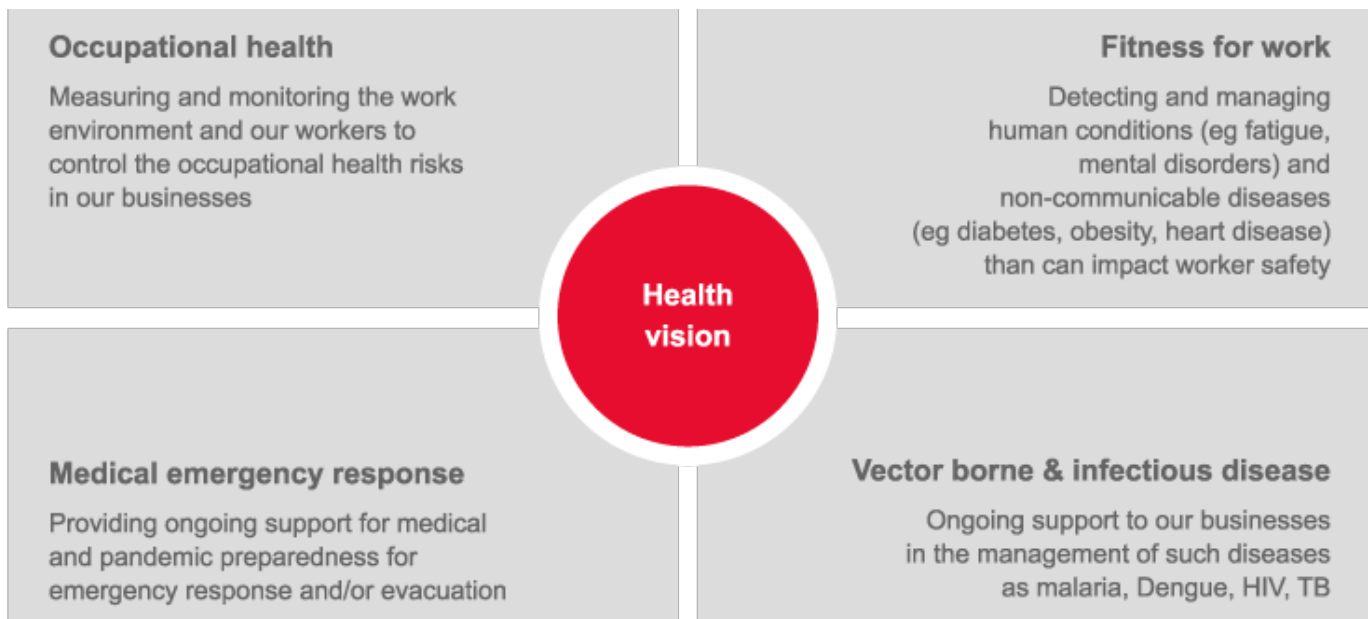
Occupational health

Measuring and monitoring the work environment and our workers to control the occupational health risks in our businesses

Fitness for work

Detecting and managing human conditions (eg fatigue, mental disorders) and non-communicable diseases (eg diabetes, obesity, heart disease) than can impact worker safety

Health vision

Medical emergency response

Providing ongoing support for medical and pandemic preparedness for emergency response and/or evacuation

Vector borne & infectious disease

Ongoing support to our businesses in the management of such diseases as malaria, Dengue, HIV, TB